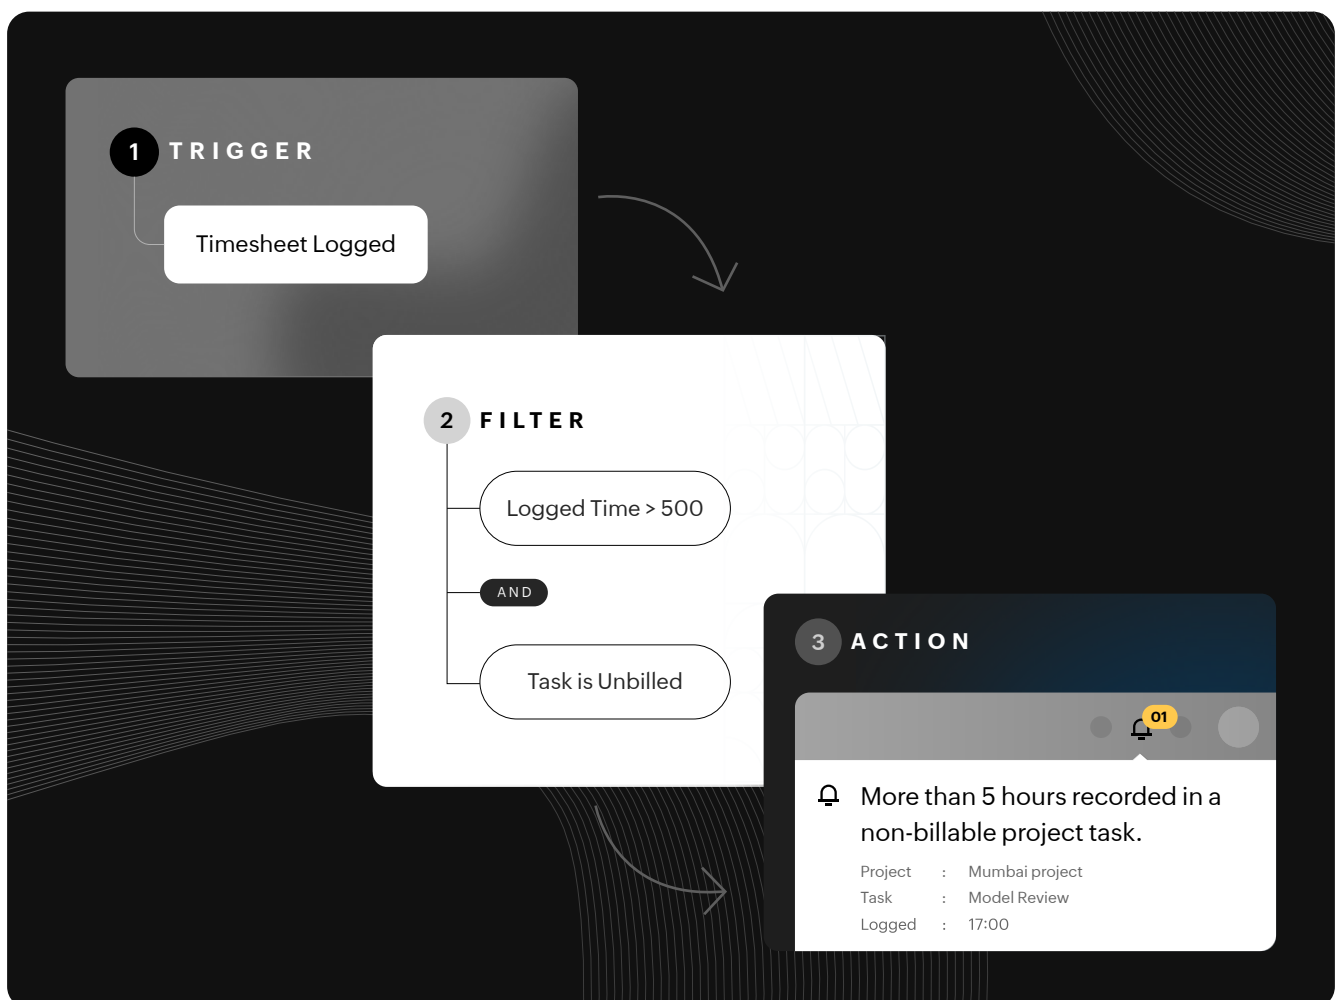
1 TRIGGER

Timesheet Logged

2 FILTER

Logged Time > 500

AND

Task is Unbilled

3 ACTION

01

More than 5 hours recorded in a non-billable project task.

| Project | : | Mumbai project |
|---|---|---|
| Task | : | Model Review |
| Logged | : | 17:00 |